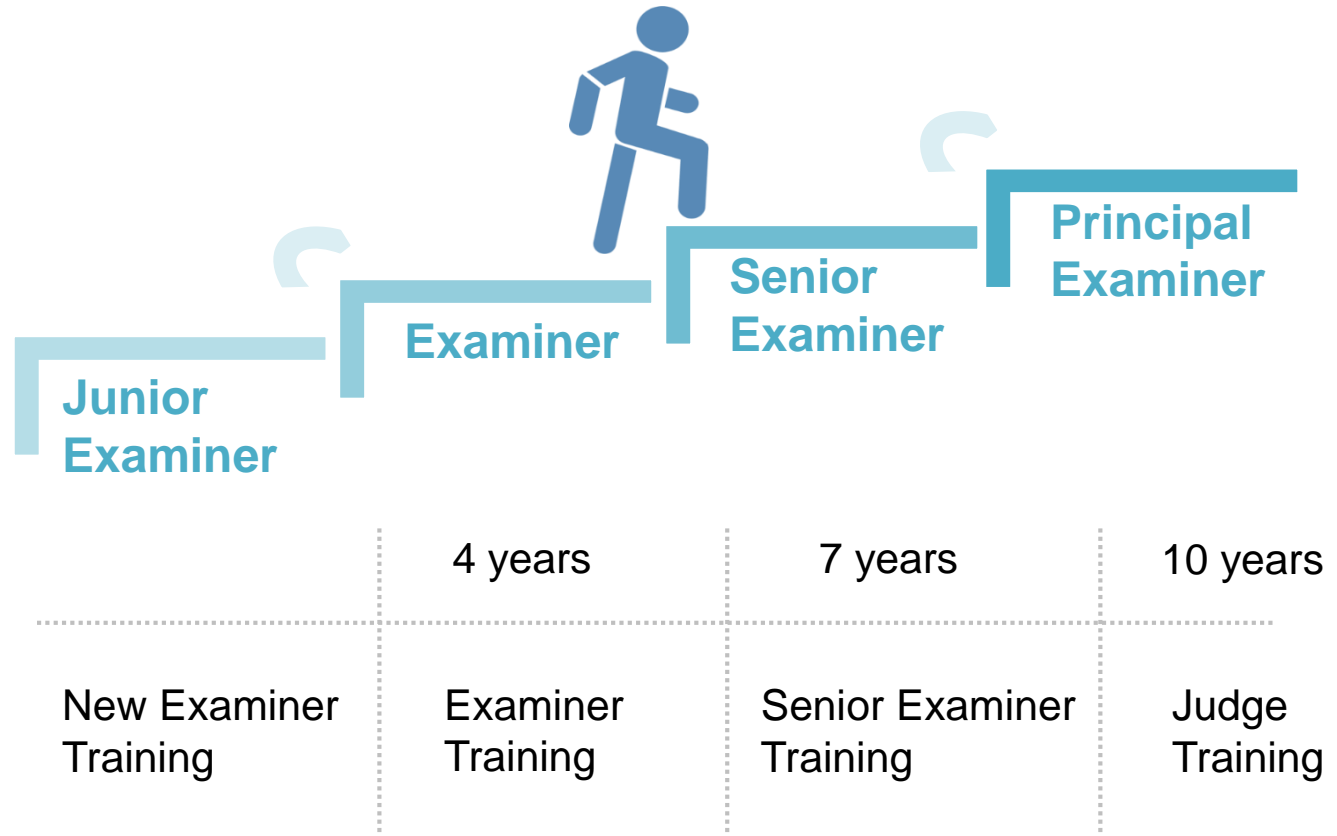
Principal Examiner

Senior Examiner

Examiner

Junior Examiner

| | 4 years | 7 years | 10 years |
|---|---|---|---|
| New Examiner Training | Examiner Training | Senior Examiner Training | Judge Training |